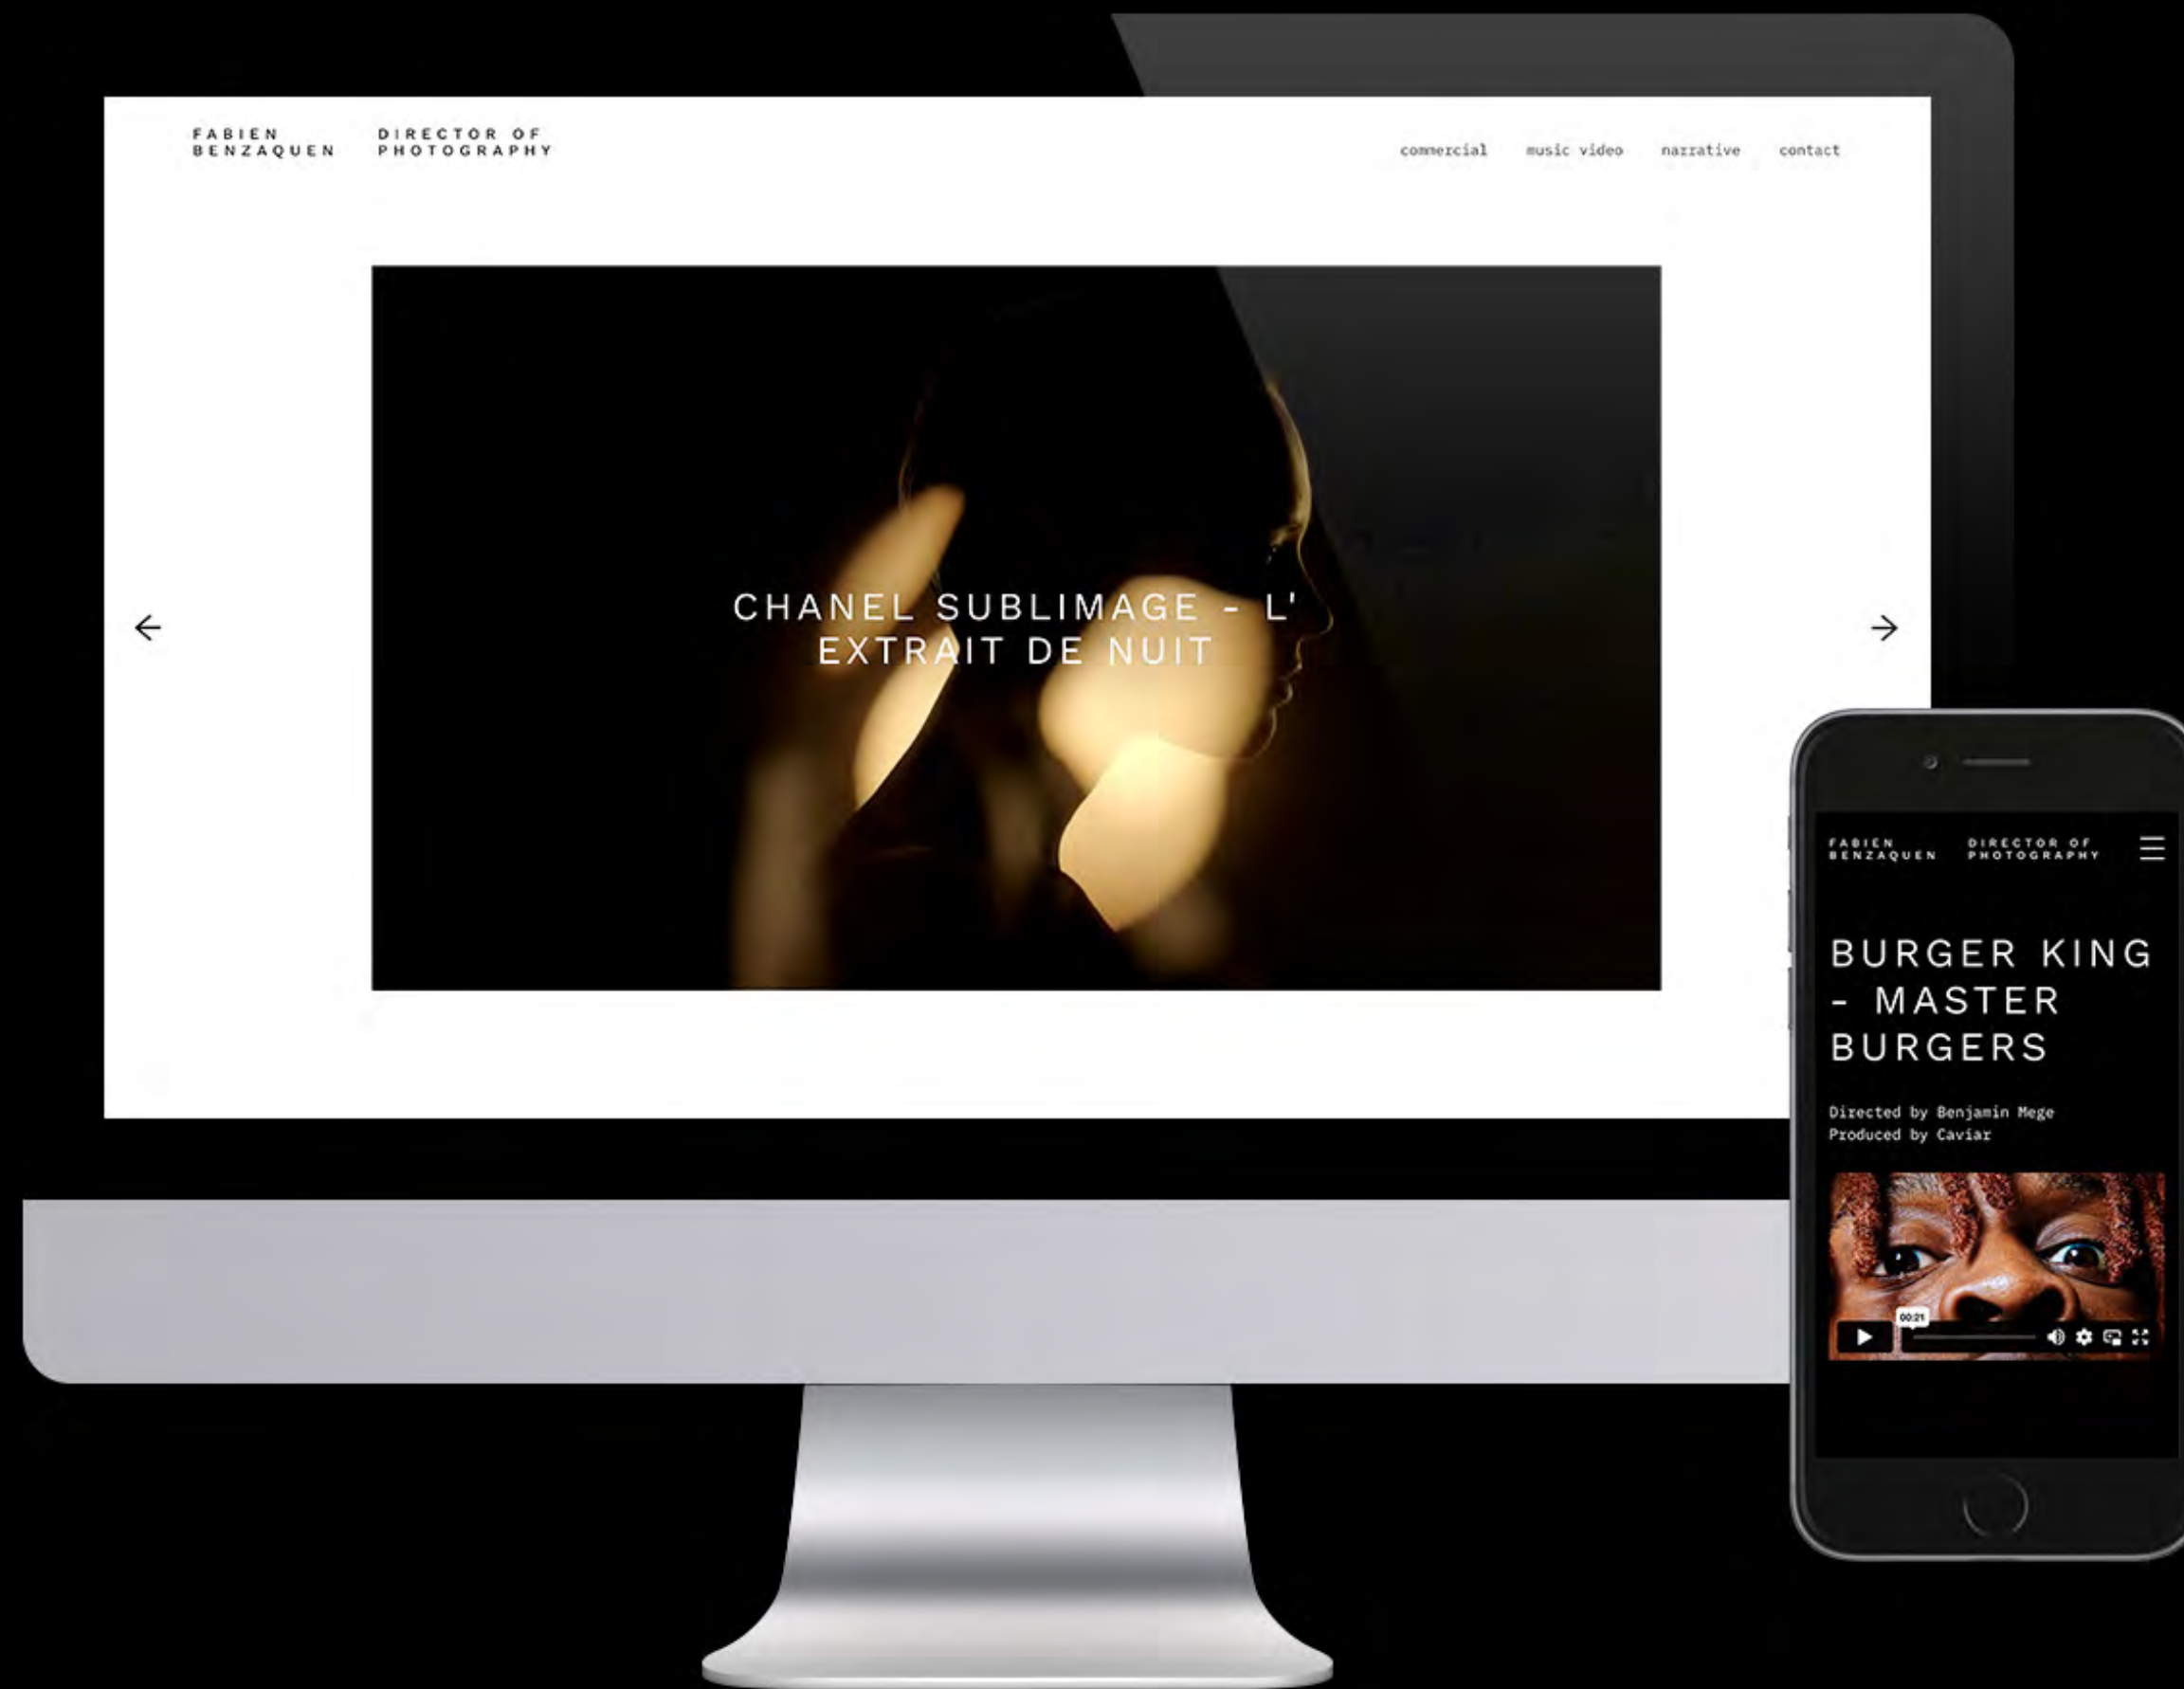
FABIEN BENZAQUEN

DIRECTOR OF PHOTOGRAPHY

commercial music video narrative contact

CHANEL SUBLIMAGE - L' EXTRAIT DE NUIT

FABIEN BENZAQUEN

DIRECTOR OF PHOTOGRAPHY

BURGER KING - MASTER BURGERS

Directed by Benjamin Mege
Produced by Caviar

00:21